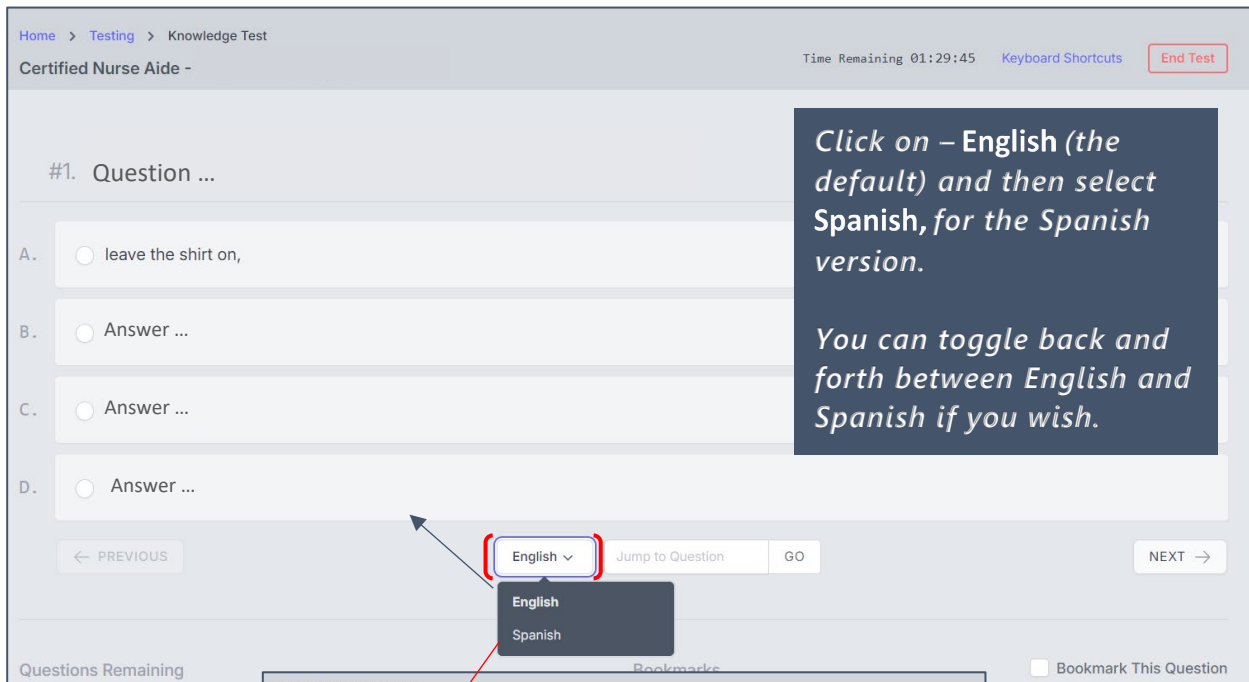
Home > Testing > Knowledge Test

Certified Nurse Aide -

Time Remaining 01:29:45 Keyboard Shortcuts End Test

#1. Question ...

A. leave the shirt on,

B. Answer ...

C. Answer ...

D. Answer ...

Click on – **English** *(the default) and then select* **Spanish,** *for the Spanish version.*

*You can toggle back and forth between English and Spanish if you wish.*

← PREVIOUS

English ⌄

English

Spanish

Jump to Question GO

NEXT →

Questions Remaining

Bookmarks

Bookmark This Question